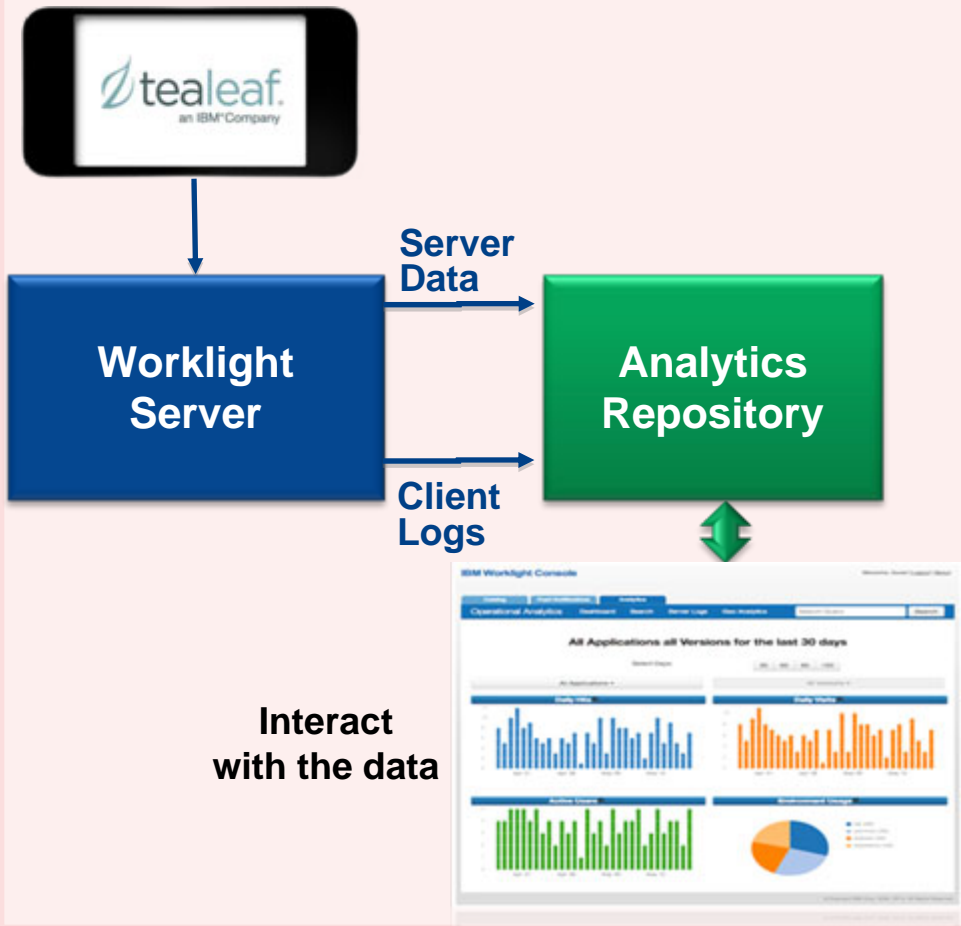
tealeaf.
an IBM Company

Server Data

Worklight Server

Analytics Repository

Client Logs

IBM Worklight Console

Analytics

Operational Analytics

Search

All Applications all Versions for the last 30 days

Daily Hits

Daily Visits

Active Users

Environment Usage

Interact with the data